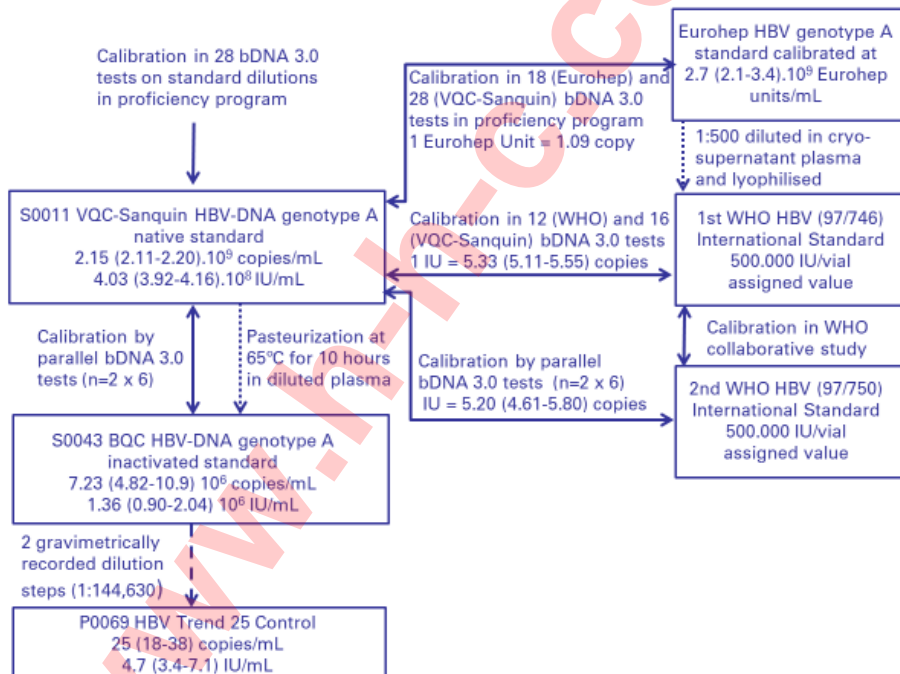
Calibration in 28 bDNA 3.0 tests on standard dilutions in proficiency program

Eurohep HBV genotype A standard calibrated at 2.7 (2.1-3.4).$10^9$ Eurohep units/mL

Calibration in 18 (Eurohep) and 28 (VQC-Sanquin) bDNA 3.0 tests in proficiency program
1 Eurohep Unit = 1.09 copy

1:500 diluted in cryo-supernatant plasma and lyophilised

S0011 VQC-Sanquin HBV-DNA genotype A native standard
2.15 (2.11-2.20).$10^9$ copies/mL
4.03 (3.92-4.16).$10^8$ IU/mL

Calibration in 12 (WHO) and 16 (VQC-Sanquin) bDNA 3.0 tests
1 IU = 5.33 (5.11-5.55) copies

1st WHO HBV (97/746) International Standard 500.000 IU/vial assigned value

Calibration in WHO collaborative study

Calibration by parallel bDNA 3.0 tests (n=2 x 6)

Pasteurization at 65°C for 10 hours in diluted plasma

Calibration by parallel bDNA 3.0 tests (n=2 x 6)
IU = 5.20 (4.61-5.80) copies

2nd WHO HBV (97/750) International Standard 500.000 IU/vial assigned value

S0043 BQC HBV-DNA genotype A inactivated standard
7.23 (4.82-10.9) $10^6$ copies/mL
1.36 (0.90-2.04) $10^6$ IU/mL

2 gravimetrically recorded dilution steps (1:144,630)

P0069 HBV Trend 25 Control
25 (18-38) copies/mL
4.7 (3.4-7.1) IU/mL

www.hk-c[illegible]